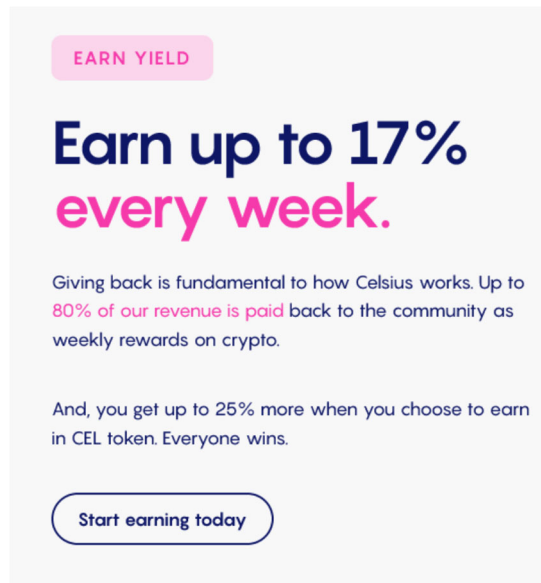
EARN YIELD

Earn up to 17% every week.

Giving back is fundamental to how Celsius works. Up to 80% of our revenue is paid back to the community as weekly rewards on crypto.

And, you get up to 25% more when you choose to earn in CEL token. Everyone wins.

Start earning today